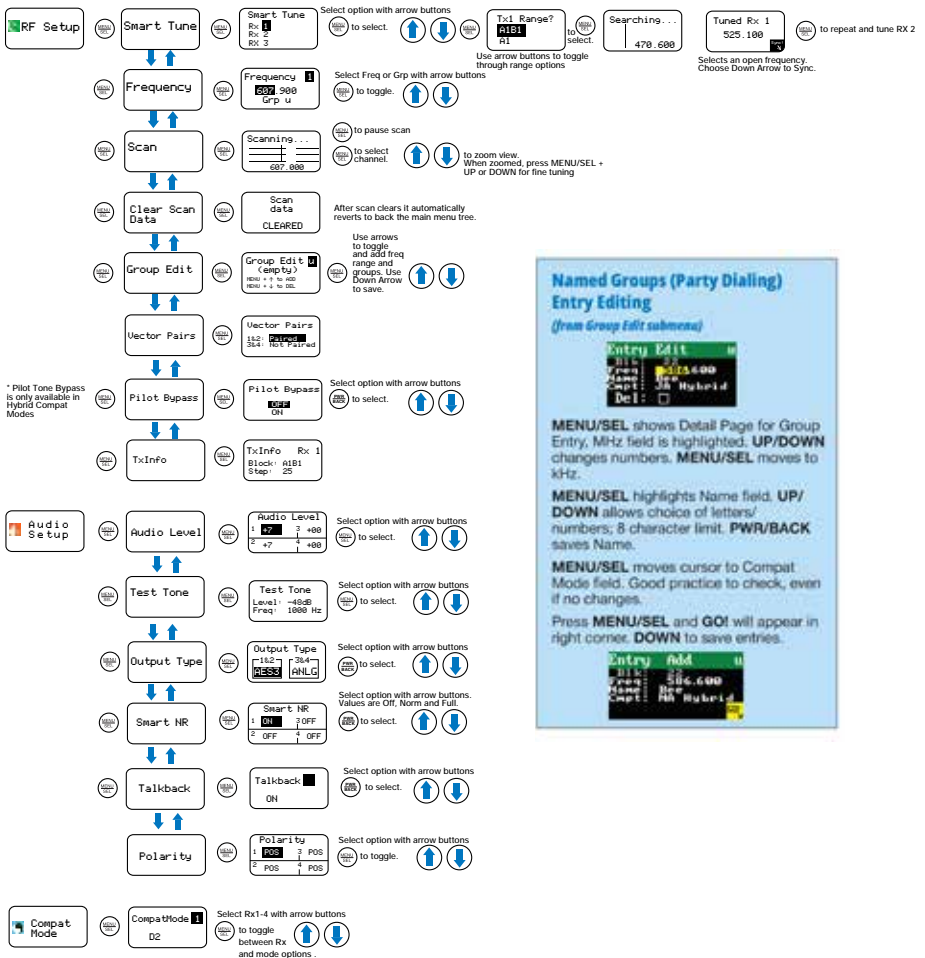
RF Setup

MENU SEL

Smart Tune

MENU SEL

Smart Tune
Rx 1
Rx 2
RX 3

Select option with arrow buttons

MENU SEL to select.

MENU SEL

Tx1 Range?
A1B1
A1

Use arrow buttons to toggle through range options

MENU SEL to select.

Searching...
470.600

Tuned Rx 1
525.100

MENU SEL to repeat and tune RX 2

Selects an open frequency. Choose Down Arrow to Sync.

MENU SEL

Frequency

MENU SEL

Frequency 1
607.900
Grp u

Select Freq or Grp with arrow buttons

MENU SEL to toggle.

MENU SEL

Scan

MENU SEL

Scanning...
607.000

MENU SEL to pause scan

MENU SEL to select channel.

to zoom view. When zoomed, press MENU/SEL + UP or DOWN for fine tuning

MENU SEL

Clear Scan Data

MENU SEL

Scan data CLEARED

After scan clears it automatically reverts to back the main menu tree.

MENU SEL

Group Edit

MENU SEL

Group Edit u
(empty)
MENU + ↑ to ADD
MENU + ↓ to DEL

MENU SEL

Use arrows to toggle and add freq range and groups. Use Down Arrow to save.

MENU SEL

Vector Pairs

MENU SEL

Vector Pairs
1&2: Paired
3&4: Not Paired

* Pilot Tone Bypass is only available in Hybrid Compat Modes

MENU SEL

Pilot Bypass

MENU SEL

Pilot Bypass
OFF
ON

Select option with arrow buttons

PWR BACK to select.

MENU SEL

TxInfo

MENU SEL

TxInfo Rx 1
Block: A1B1
Step: 25

Audio Setup

MENU SEL

Audio Level

MENU SEL

Audio Level
1 +7 3 +00
2 +7 4 +00

Select option with arrow buttons

MENU SEL to select.

MENU SEL

Test Tone

MENU SEL

Test Tone
Level: -40dB
Freq: 1000 Hz

Select option with arrow buttons

MENU SEL to select.

MENU SEL

Output Type

MENU SEL

Output Type
1&2 3&4
AES3 ANLG

Select option with arrow buttons

PWR BACK to select.

MENU SEL

Smart NR

MENU SEL

Smart NR
1 ON 3 OFF
2 OFF 4 OFF

Select option with arrow buttons. Values are Off, Norm and Full.

PWR BACK to select.

MENU SEL

Talkback

MENU SEL

Talkback
ON

Select option with arrow buttons

PWR BACK to select.

Polarity

MENU SEL

Polarity
1 POS 3 POS
2 POS 4 POS

Select option with arrow buttons

MENU SEL to toggle.

Compat Mode

CompatMode 1
D2

Select Rx1-4 with arrow buttons

MENU SEL to toggle between Rx and mode options .

Named Groups (Party Dialing) Entry Editing

(from Group Edit submenu)

Entry Edit u
Blk: 23
Freq: 586.600
Name: Bee
Cmpt: 3A Hybrid
Del: □

MENU/SEL shows Detail Page for Group Entry, MHz field is highlighted. UP/DOWN changes numbers. MENU/SEL moves to kHz.

MENU/SEL highlights Name field. UP/DOWN allows choice of letters/numbers; 8 character limit. PWR/BACK saves Name.

MENU/SEL moves cursor to Compat Mode field. Good practice to check, even if no changes.

Press MENU/SEL and GO! will appear in right corner. DOWN to save entries.

Entry Add u
Blk:
Freq: 586.600
Name: Bee
Cmpt: NA Hybrid
GO!